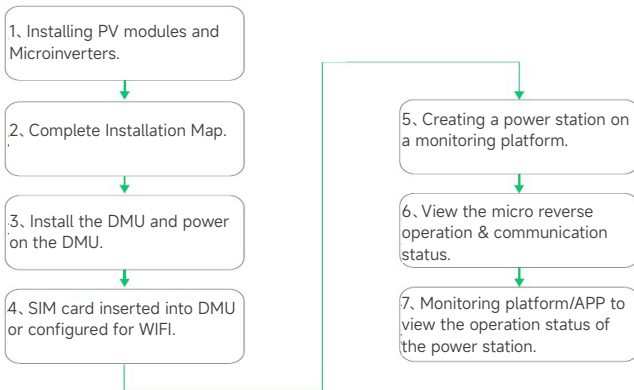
1、Installing PV modules and Microinverters.

2、Complete Installation Map.

3、Install the DMU and power on the DMU.

4、SIM card inserted into DMU or configured for WIFI.

5、Creating a power station on a monitoring platform.

6、View the micro reverse operation & communication status.

7、Monitoring platform/APP to view the operation status of the power station.